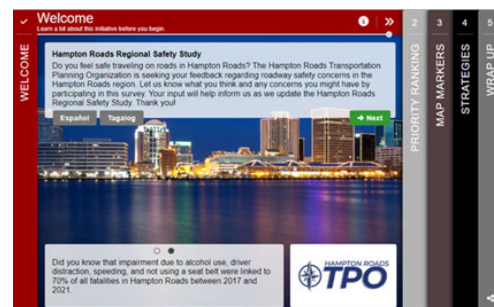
✓ Welcome
Learn a bit about this initiative before you begin.

WELCOME

Hampton Roads Regional Safety Study
Do you feel safe traveling on roads in Hampton Roads? The Hampton Roads Transportation Planning Organization is seeking your feedback regarding roadway safety concerns in the Hampton Roads region. Let us know what you think and any concerns you might have by participating in this survey. Your input will help inform us as we update the Hampton Roads Regional Safety Study. Thank you!

Español
Tagalog
→ Next

Did you know that impairment due to alcohol use, driver distraction, speeding, and not using a seat belt were linked to 70% of all fatalities in Hampton Roads between 2017 and 2021.

HAMPTON ROADS TPO

2 PRIORITY RANKING
3 MAP MARKERS
4 STRATEGIES
5 WRAP UP